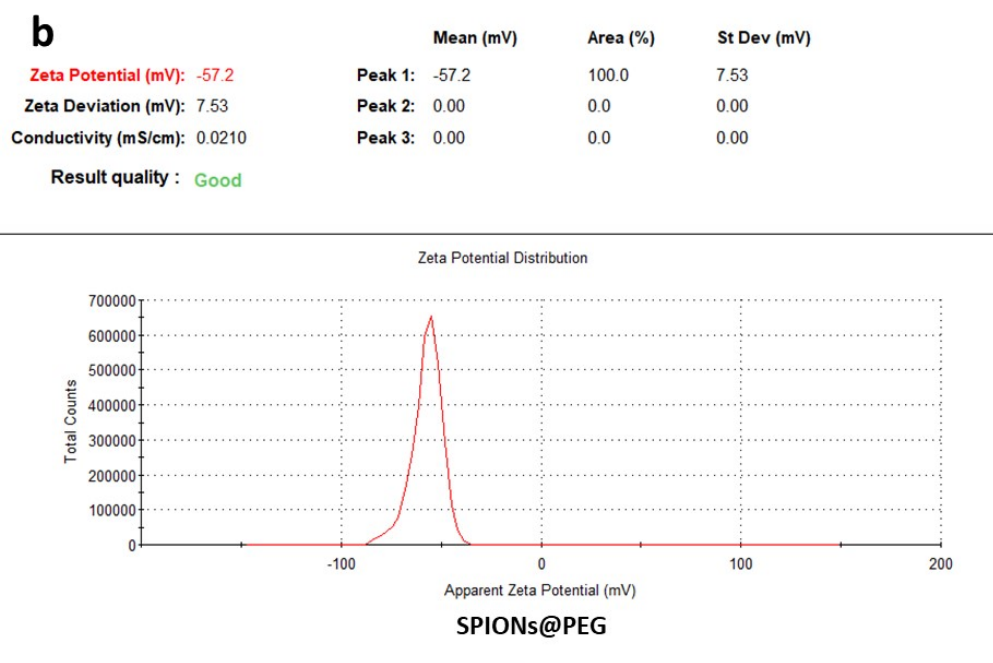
b

Zeta Potential (mV): -57.2
Zeta Deviation (mV): 7.53
Conductivity (mS/cm): 0.0210

Result quality : Good

|  | Mean (mV) | Area (%) | St Dev (mV) |
|---|---|---|---|
| Peak 1: | -57.2 | 100.0 | 7.53 |
| Peak 2: | 0.00 | 0.0 | 0.00 |
| Peak 3: | 0.00 | 0.0 | 0.00 |

Zeta Potential Distribution

700000
600000
500000
400000
300000
200000
100000
0

Total Counts

-100
0
100
200

Apparent Zeta Potential (mV)

SPIONs@PEG